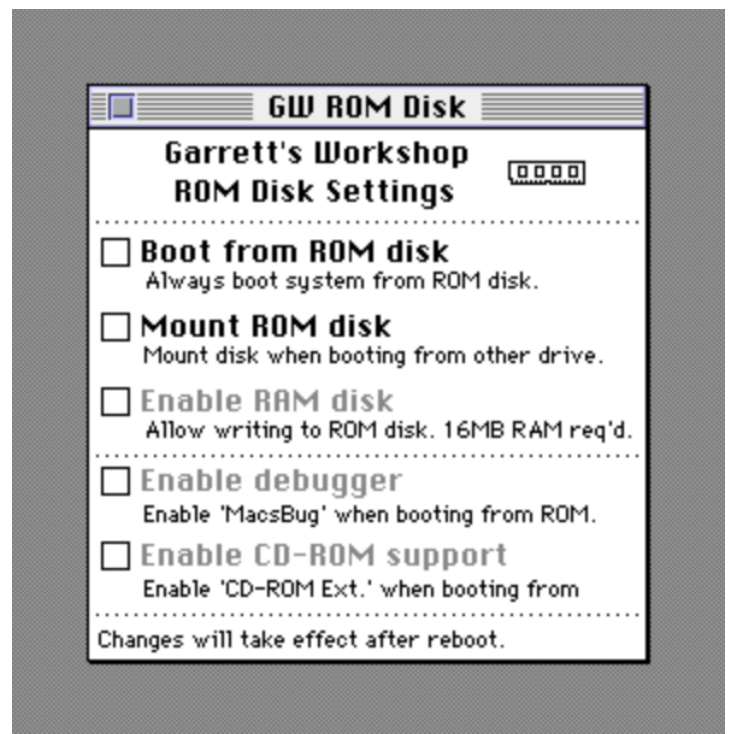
GW ROM Disk

Garrett's Workshop
ROM Disk Settings

Boot from ROM disk
Always boot system from ROM disk.

Mount ROM disk
Mount disk when booting from other drive.

Enable RAM disk
Allow writing to ROM disk. 16MB RAM req'd.

Enable debugger
Enable 'MacsBug' when booting from ROM.

Enable CD-ROM support
Enable 'CD-ROM Ext.' when booting from

Changes will take effect after reboot.